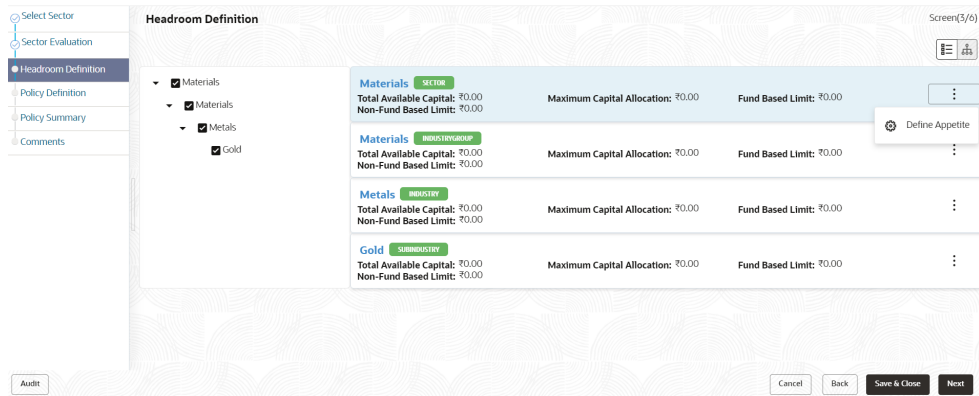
Select Sector
Sector Evaluation
Headroom Definition
Policy Definition
Policy Summary
Comments

Headroom Definition

Screen(3/6)

Materials
Materials
Metals
Gold

Materials SECTOR
Total Available Capital: ₹0.00
Non-Fund Based Limit: ₹0.00
Maximum Capital Allocation: ₹0.00
Fund Based Limit: ₹0.00

Define Appetite

Materials INDUSTRYGROUP
Total Available Capital: ₹0.00
Non-Fund Based Limit: ₹0.00
Maximum Capital Allocation: ₹0.00
Fund Based Limit: ₹0.00

Metals INDUSTRY
Total Available Capital: ₹0.00
Non-Fund Based Limit: ₹0.00
Maximum Capital Allocation: ₹0.00
Fund Based Limit: ₹0.00

Gold SUBINDUSTRY
Total Available Capital: ₹0.00
Non-Fund Based Limit: ₹0.00
Maximum Capital Allocation: ₹0.00
Fund Based Limit: ₹0.00

Audit

Cancel
Back
Save & Close
Next